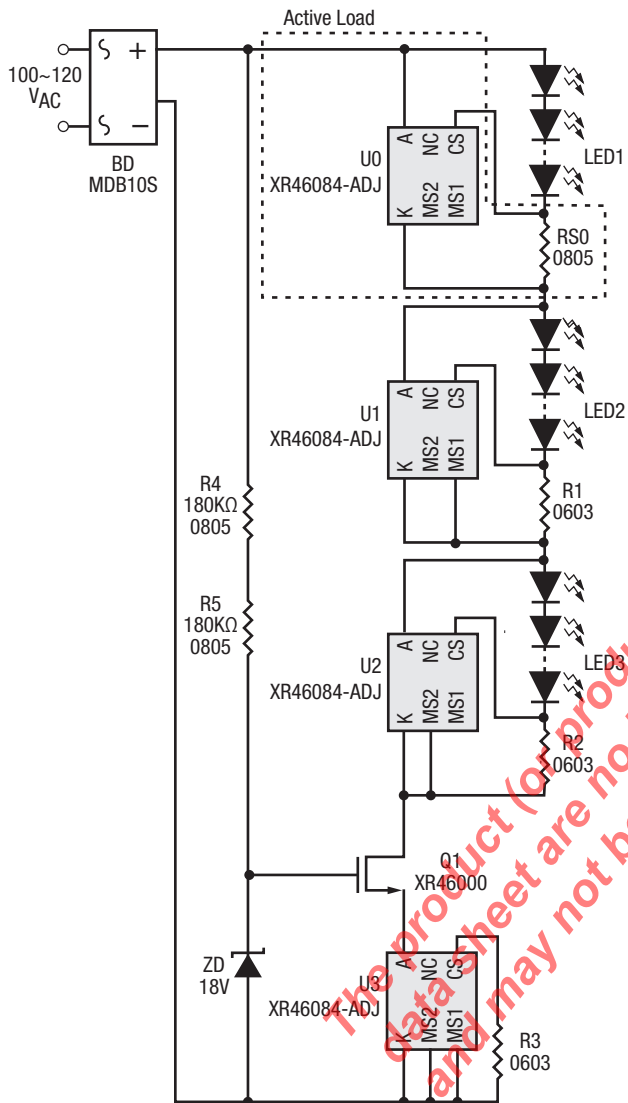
Active Load

100~120
$V_{AC}$

BD
MDB10S

U0
XR46084-ADJ
A NC CS
K MS2 MS1

LED1

RS0
0805

U1
XR46084-ADJ
A NC CS
K MS2 MS1

LED2

R1
0603

R4
180KΩ
0805

R5
180KΩ
0805

U2
XR46084-ADJ
A NC CS
K MS2 MS1

LED3

R2
0603

Q1
XR46000

ZD
18V

U3
XR46084-ADJ
A NC CS
MS2 MS1

R3
0603

The product (or prod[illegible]
data sheet are no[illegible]
and may not b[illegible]